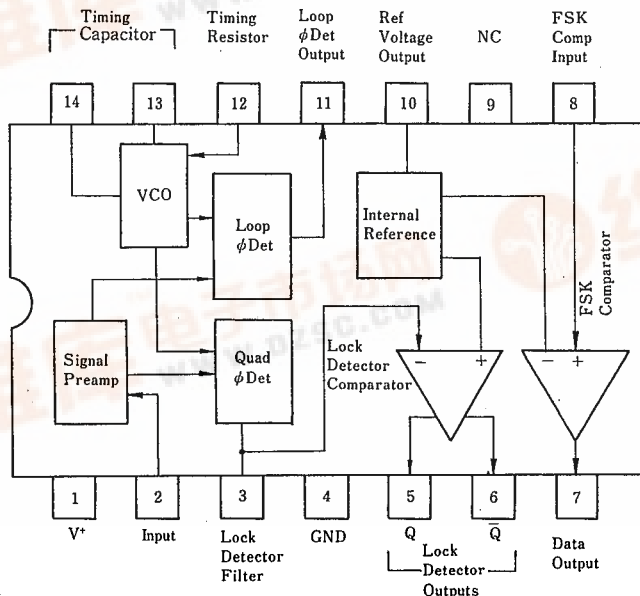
Timing Capacitor

Timing Resistor

Loop $\phi$Det Output

Ref Voltage Output

NC

FSK Comp Input

14

13

12

11

10

9

8

VCO

Loop $\phi$Det

Internal Reference

FSK Comparator

Signal Preamp

Quad $\phi$Det

Lock Detector Comparator

$-$

$+$

$-$

$+$

1

2

3

4

5

6

7

V$^+$

Input

Lock Detector Filter

GND

Q

$\bar{Q}$

Data Output

Lock Detector Outputs